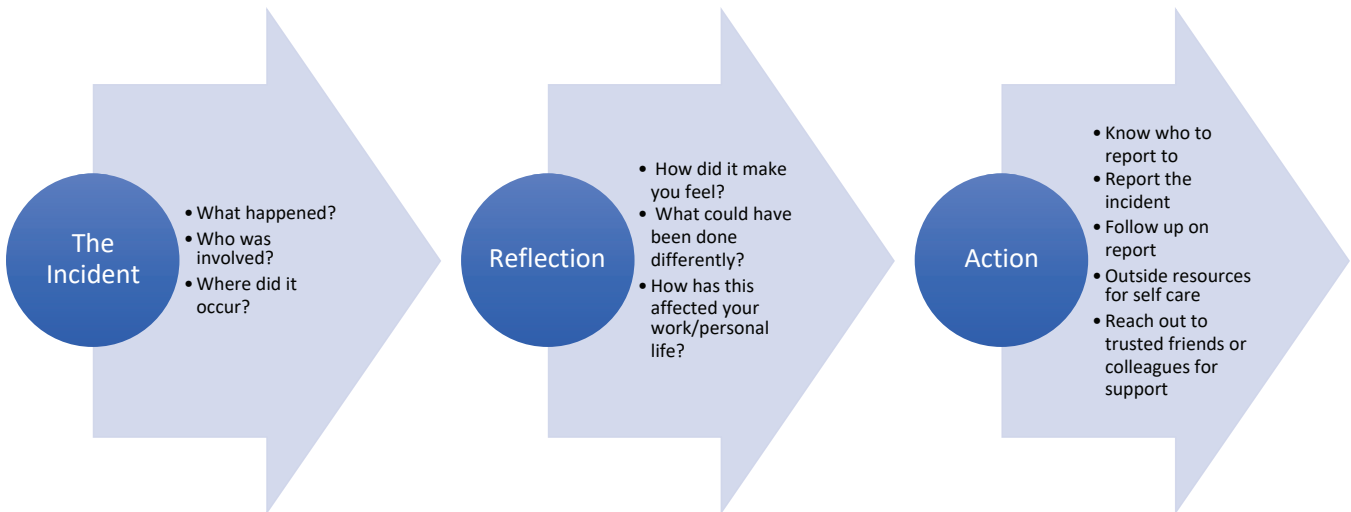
The Incident

- What happened?
- Who was involved?
- Where did it occur?

Reflection

- How did it make you feel?
- What could have been done differently?
- How has this affected your work/personal life?

Action

- Know who to report to
- Report the incident
- Follow up on report
- Outside resources for self care
- Reach out to trusted friends or colleagues for support